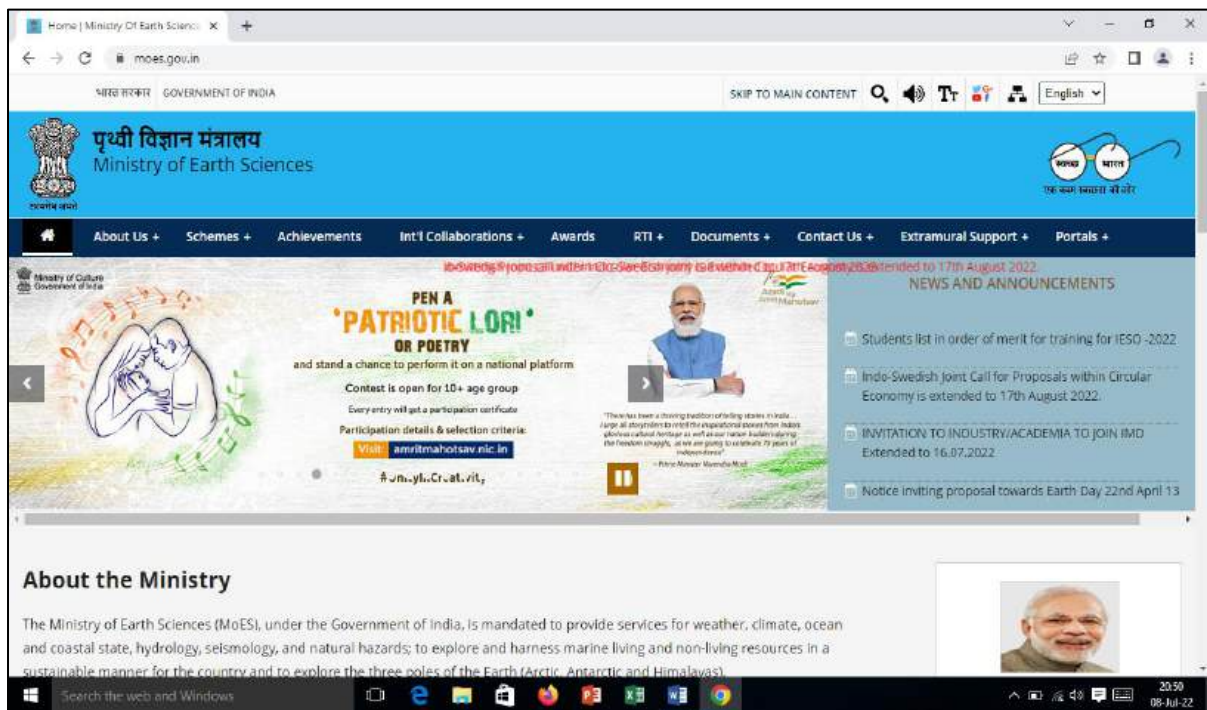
Home | Ministry Of Earth Scienc ×

moes.gov.in

भारत सरकार GOVERNMENT OF INDIA

SKIP TO MAIN CONTENT

English

पृथ्वी विज्ञान मंत्रालय
Ministry of Earth Sciences

सत्यमेव जयते

स्वच्छ भारत
एक कदम स्वच्छता की ओर

About Us + Schemes + Achievements Int'l Collaborations + Awards RTI + Documents + Contact Us + Extramural Support + Portals +

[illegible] extended to 17th August 2022.

Ministry of Culture
Government of India

PEN A
'PATRIOTIC LORI'
OR POETRY
and stand a chance to perform it on a national platform
Contest is open for 10+ age group
Every entry will get a participation certificate
Participation details & selection criteria:
Visit amritmahotsav.nic.in
#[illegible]

Azadi ka Amrit Mahotsav

"There has been a thriving tradition of telling stories in India... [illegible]"
- Prime Minister Narendra Modi

NEWS AND ANNOUNCEMENTS

Students list in order of merit for training for IESO -2022

Indo-Swedish Joint Call for Proposals within Circular Economy is extended to 17th August 2022.

INVITATION TO INDUSTRY/ACADEMIA TO JOIN IMD Extended to 16.07.2022

Notice inviting proposal towards Earth Day 22nd April 13

About the Ministry

The Ministry of Earth Sciences (MoES), under the Government of India, is mandated to provide services for weather, climate, ocean and coastal state, hydrology, seismology, and natural hazards; to explore and harness marine living and non-living resources in a sustainable manner for the country and to explore the three poles of the Earth (Arctic, Antarctic and Himalayas).

Search the web and Windows

20:50
08-Jul-22